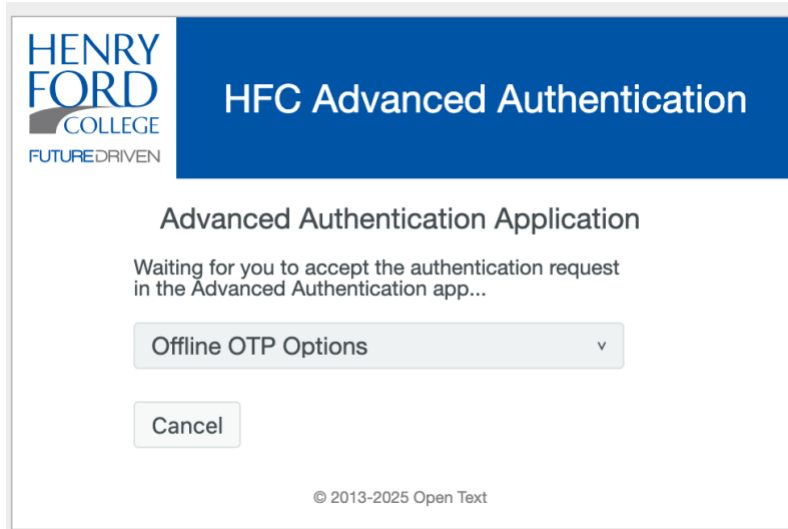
HENRY FORD COLLEGE
FUTUREDRIVEN

HFC Advanced Authentication

Advanced Authentication Application

Waiting for you to accept the authentication request in the Advanced Authentication app...

Offline OTP Options ˅

Cancel

© 2013-2025 Open Text